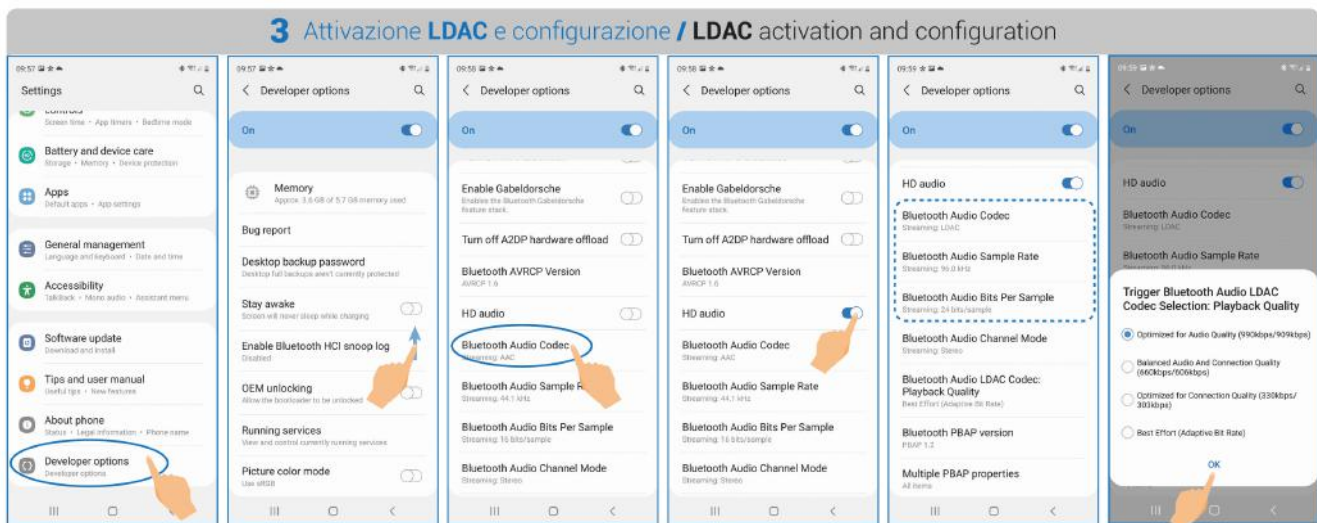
3 Attivazione LDAC e configurazione / LDAC activation and configuration

09:57
Settings
Controls
Screen time • App timers • Bedtime mode
Battery and device care
Storage • Memory • Device protection
Apps
Default apps • App settings
General management
Language and keyboard • Date and time
Accessibility
TalkBack • Mono audio • Assistant menu
Software update
Download and install
Tips and user manual
Useful tips • New features
About phone
Status • Legal information • Phone name
Developer options
Developer options

09:57
Developer options
On
Memory
Approx. 3.6 GB of 5.7 GB memory used
Bug report
Desktop backup password
Desktop full backups aren't currently protected
Stay awake
Screen will never sleep while charging
Enable Bluetooth HCI snoop log
Disabled
OEM unlocking
Allow the bootloader to be unlocked
Running services
View and control currently running services
Picture color mode
Use sRGB

09:58
Developer options
On
Enable Gabeldorsche
Enables the Bluetooth Gabeldorsche feature stack.
Turn off A2DP hardware offload
Bluetooth AVRCP Version
AVRCP 1.6
HD audio
Bluetooth Audio Codec
Streaming: AAC
Bluetooth Audio Sample Rate
Streaming: 44.1 kHz
Bluetooth Audio Bits Per Sample
Streaming: 16 bits/sample
Bluetooth Audio Channel Mode
Streaming: Stereo

09:58
Developer options
On
Enable Gabeldorsche
Enables the Bluetooth Gabeldorsche feature stack.
Turn off A2DP hardware offload
Bluetooth AVRCP Version
AVRCP 1.6
HD audio
Bluetooth Audio Codec
Streaming: AAC
Bluetooth Audio Sample Rate
Streaming: 44.1 kHz
Bluetooth Audio Bits Per Sample
Streaming: 16 bits/sample
Bluetooth Audio Channel Mode
Streaming: Stereo

09:59
Developer options
On
HD audio
Bluetooth Audio Codec
Streaming: LDAC
Bluetooth Audio Sample Rate
Streaming: 96.0 kHz
Bluetooth Audio Bits Per Sample
Streaming: 24 bits/sample
Bluetooth Audio Channel Mode
Streaming: Stereo
Bluetooth Audio LDAC Codec: Playback Quality
Best Effort (Adaptive Bit Rate)
Bluetooth PBAP version
PBAP 1.2
Multiple PBAP properties
All items

09:59
Developer options
On
HD audio
Bluetooth Audio Codec
Streaming: LDAC
Bluetooth Audio Sample Rate
Streaming: 96.0 kHz
Trigger Bluetooth Audio LDAC Codec Selection: Playback Quality
Optimized for Audio Quality (990kbps/909kbps)
Balanced Audio And Connection Quality (660kbps/606kbps)
Optimized for Connection Quality (330kbps/303kbps)
Best Effort (Adaptive Bit Rate)
OK